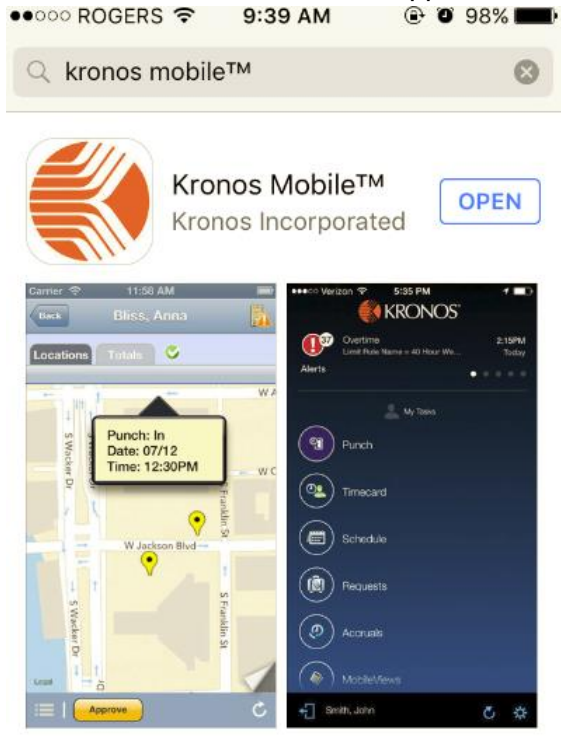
●●○○○ ROGERS 9:39 AM 98%

kronos mobile™

Kronos Mobile™
Kronos Incorporated
OPEN

Carrier 11:56 AM
Back Bliss, Anna
Locations Totals
W A
Punch: In
Date: 07/12
Time: 12:30PM
W C
S Wacker Dr
S Franklin St
W Jackson Blvd
S Wacker Dr
S Franklin St
Legal
Approve

●●●○○ Verizon 5:35 PM
KRONOS
37
Overtime
Limit Rule Name = 40 Hour We...
2:15PM
Today
Alerts
My Tasks
Punch
Timecard
Schedule
Requests
Accruals
MobileViews
Smith, John